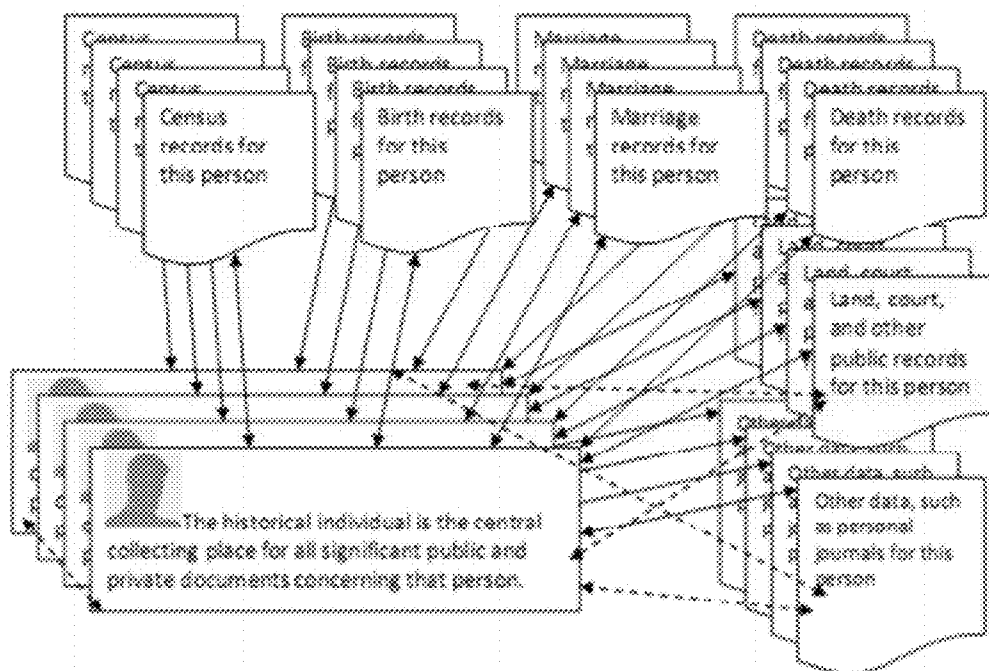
Census records for this person

Birth records for this person

Marriage records for this person

Death records for this person

Land, court, and other public records for this person

Other data, such as personal journals for this person

The historical individual is the central collecting place for all significant public and private documents concerning that person.